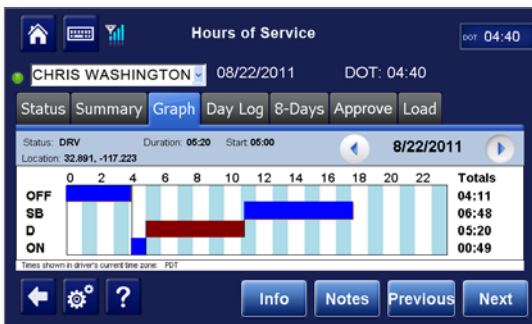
Hours of Service

DOT 04:40

CHRIS WASHINGTON 08/22/2011 DOT: 04:40

Status Summary Graph Day Log 8-Days Approve Load

Status: DRV Duration: 05:20 Start 05:00
Location: 32.891, -117.223

8/22/2011

| | 0 | 2 | 4 | 6 | 8 | 10 | 12 | 14 | 16 | 18 | 20 | 22 | Totals |
|---|---|---|---|---|---|---|---|---|---|---|---|---|---|
| OFF | | | | | | | | | | | | | 04:11 |
| SB | | | | | | | | | | | | | 06:48 |
| D | | | | | | | | | | | | | 05:20 |
| ON | | | | | | | | | | | | | 00:49 |

Times shown in driver's current time zone: PDT

?

Info Notes Previous Next